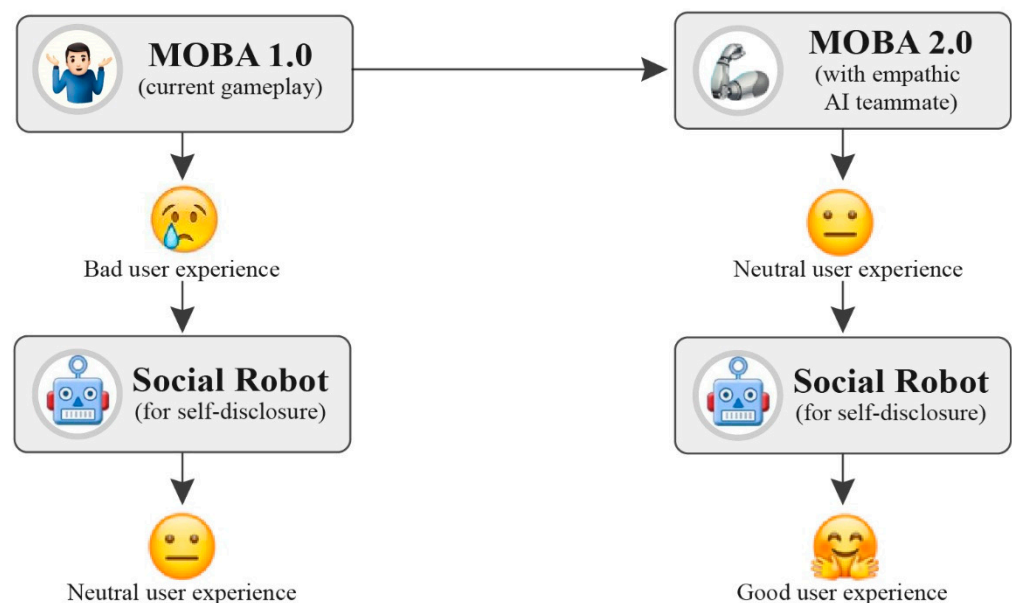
MOBA 1.0
(current gameplay)

MOBA 2.0
(with empathic AI teammate)

Bad user experience

Neutral user experience

Social Robot
(for self-disclosure)

Social Robot
(for self-disclosure)

Neutral user experience

Good user experience